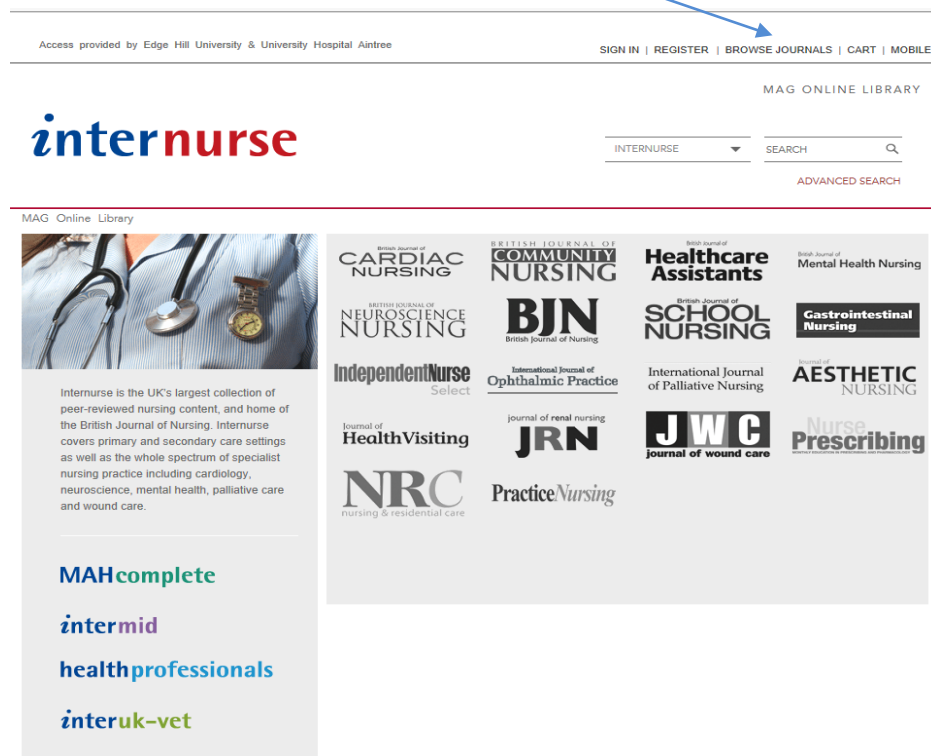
Access provided by Edge Hill University & University Hospital Aintree

SIGN IN | REGISTER | BROWSE JOURNALS | CART | MOBILE

MAG ONLINE LIBRARY

internurse

INTERNURSE

SEARCH

ADVANCED SEARCH

MAG Online Library

Internurse is the UK's largest collection of peer-reviewed nursing content, and home of the British Journal of Nursing. Internurse covers primary and secondary care settings as well as the whole spectrum of specialist nursing practice including cardiology, neuroscience, mental health, palliative care and wound care.

MAHcomplete

intermid

healthprofessionals

interuk-vet

British Journal of CARDIAC NURSING

BRITISH JOURNAL OF COMMUNITY NURSING

British Journal of Healthcare Assistants

British Journal of Mental Health Nursing

BRITISH JOURNAL OF NEUROSCIENCE NURSING

BJN British Journal of Nursing

British Journal of SCHOOL NURSING

Gastrointestinal Nursing

IndependentNurse Select

International Journal of Ophthalmic Practice

International Journal of Palliative Nursing

Journal of AESTHETIC NURSING

Journal of HealthVisiting

journal of renal nursing JRN

JWC journal of wound care

Nurse Prescribing

NRC nursing & residential care

PracticeNursing